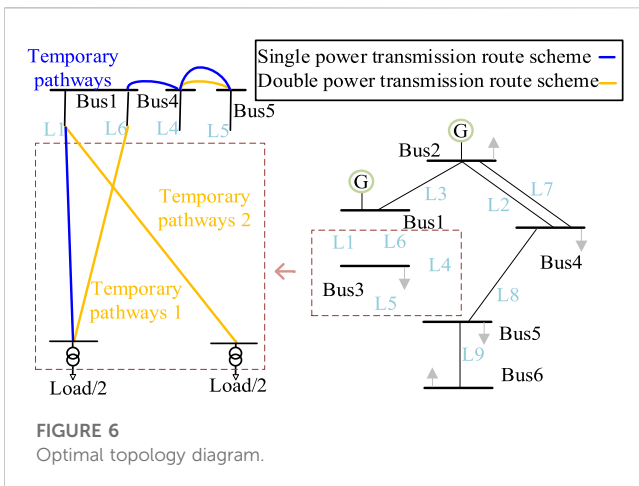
Temporary pathways

Single power transmission route scheme
Double power transmission route scheme

Bus1 Bus4 Bus5

L1 L6 L4 L5

Temporary pathways 2

Temporary pathways 1

Load/2 Load/2

G

Bus2

G

L3

L7

L2

Bus1

L1 L6

L4

Bus4

Bus3

L5

L8

Bus5

L9

Bus6

FIGURE 6
Optimal topology diagram.